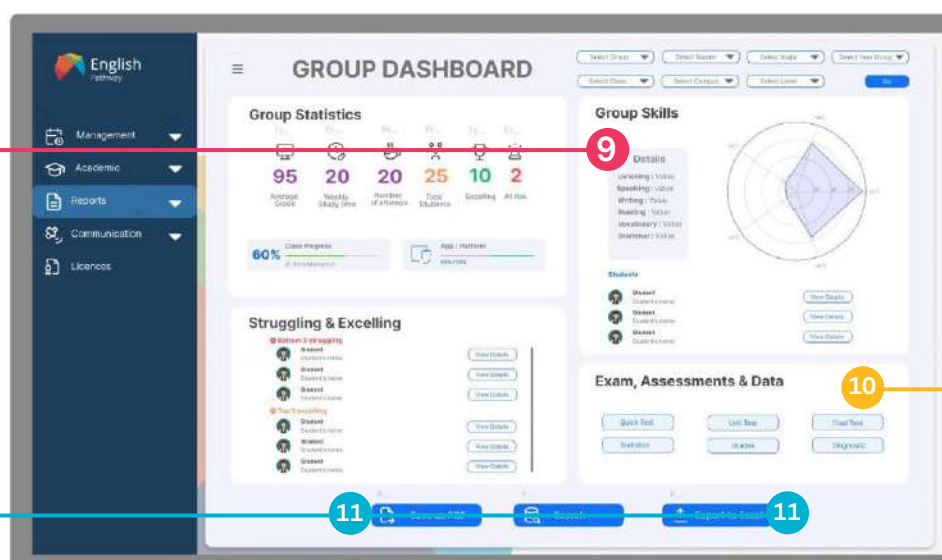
English Pathway

Management
Academic
Reports
Communication
Licences

GROUP DASHBOARD

Select Group
Select Teacher
Select Stage
Select Year Group
Select Class
Select Campus
Select Level
Go

Group Statistics

95
Average Grade

20
Weekly Study time

20
Number of attempts

25
Total Students

10
Excelling

2
At risk

60%
Class Progress

App / Homework

Group Skills

9

Details
Listening : Value
Speaking : Value
Writing : Value
Reading : Value
Vocabulary : Value
Grammar : Value

Students
Student
Student's name
View Details
Student
Student's name
View Details
Student
Student's name
View Details

Struggling & Excelling

Bottom 3 struggling
Student
Student's name
View Details
Student
Student's name
View Details
Student
Student's name
View Details
Top 3 excelling
Student
Student's name
View Details
Student
Student's name
View Details
Student
Student's name
View Details

Exam, Assessments & Data

10

Quick Test
Unit Test
Final Test
Statistics
Grades
Diagnostic

11
Save as PDF
Search
Export to Excel
11